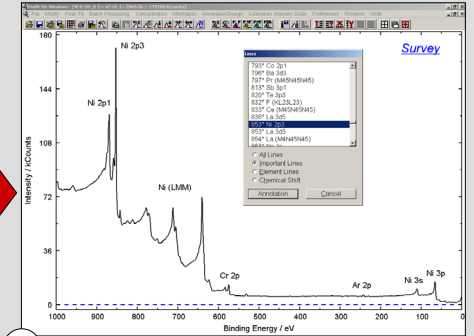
Unifit für Windows - [W 0.05, E 0.1 eV I=7965.36 : 175000 kCounts]
File Display Fit Batch Processing Calculation Annotation AnnotationChange Calibration Intensity Scale Preferences Window Unifit

Survey

180
144
108
72
36
0

Ni 2p3
Ni 2p1
Ni (LMM)
Cr 2p
Ar 2p
Ni 3s
Ni 3p

Intensity / kCounts

1000 900 800 700 600 500 400 300 200 100 0

Binding Energy / eV

Lines
793* Co 2p1
796* Ba 3d3
797* Pr (M45N45N45)
813* Sb 3p1
820* Te 3p3
832* F (KL23L23)
833* Ce (M45N45N45)
836* La 3d5
853* Ni 2p3
853* La 3d3
854* La (M4N45N45)

All Lines
Important Lines
Element Lines
Chemical Shift

Annotation
Cancel